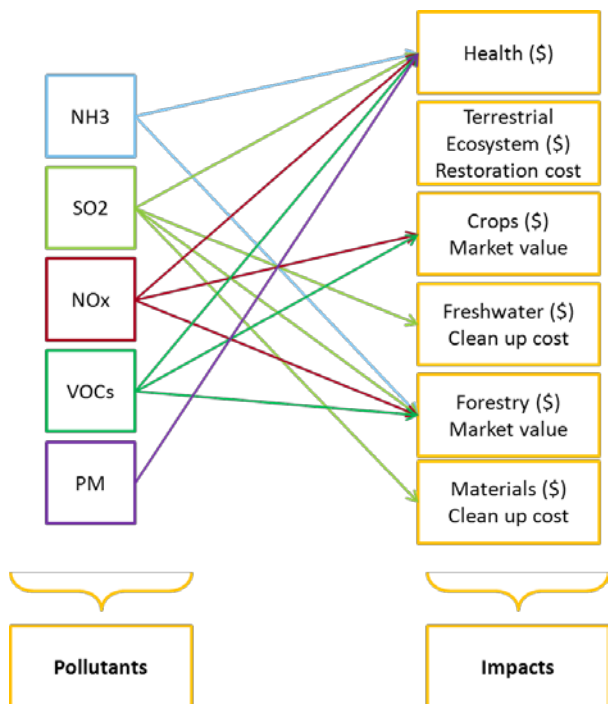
NH3

SO2

NOx

VOCs

PM

Health ($)

Terrestrial Ecosystem ($) Restoration cost

Crops ($) Market value

Freshwater ($) Clean up cost

Forestry ($) Market value

Materials ($) Clean up cost

Pollutants

Impacts